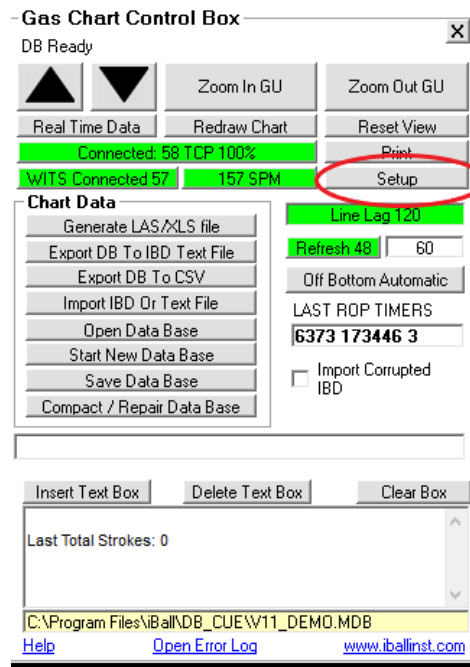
Gas Chart Control Box
DB Ready
×

Zoom In GU
Zoom Out GU
Real Time Data
Redraw Chart
Reset View
Connected: 58 TCP 100%
Print
WITS Connected 57
157 SPM
Setup

Chart Data
Generate LAS/XLS file
Export DB To IBD Text File
Export DB To CSV
Import IBD Or Text File
Open Data Base
Start New Data Base
Save Data Base
Compact / Repair Data Base

Line Lag 120
Refresh 48
60
Off Bottom Automatic
LAST ROP TIMERS
6373 173446 3
Import Corrupted IBD

Insert Text Box
Delete Text Box
Clear Box

Last Total Strokes: 0

C:\Program Files\iBall\DB_CUE\V11_DEMO.MDB
Help
Open Error Log
www.iballinst.com